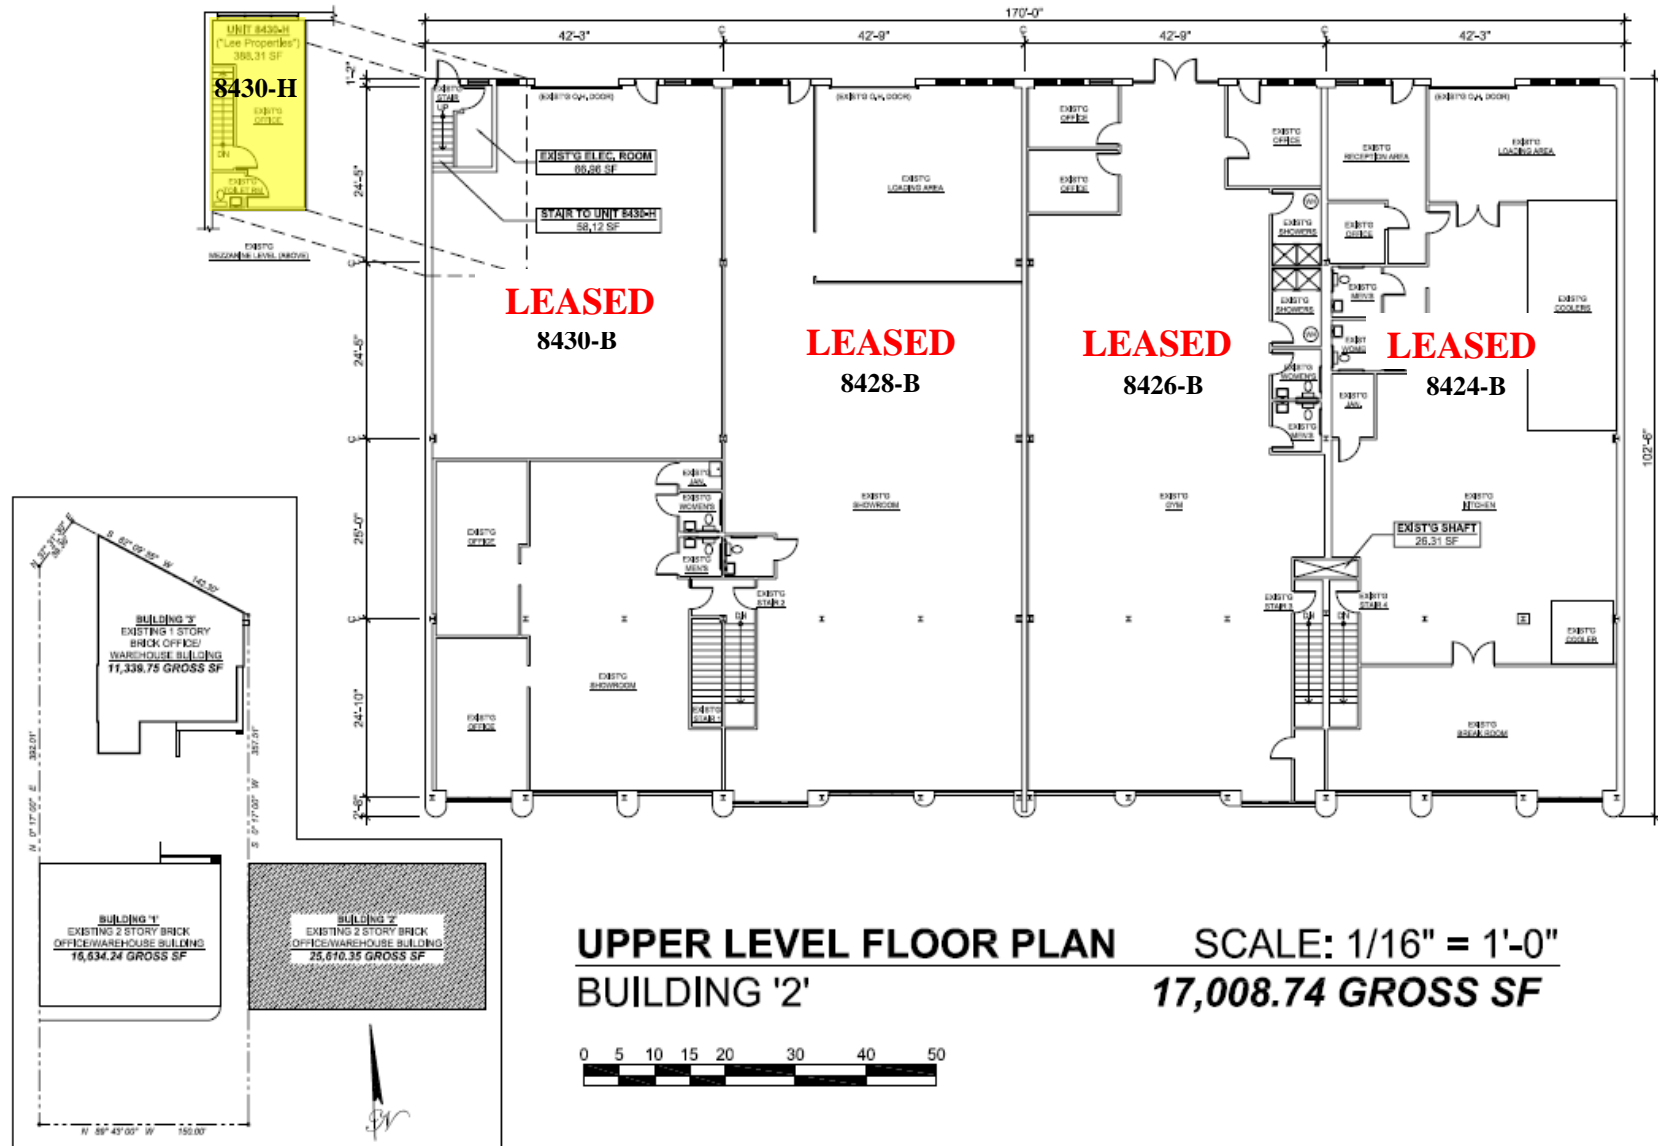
170'-0"

42'-3"
42'-9"
42'-9"
42'-3"

UNIT 8430-H
("Lee Properties")
388.31 SF
8430-H
EXIST'G OFFICE
DN
EXIST'G TOILET RM
EXIST'G MEZZANINE LEVEL (ABOVE)

1'-2"
24'-5"
24'-5"
25'-0"
24'-10"
2'-6"
102'-6"

EXIST'G STAIR UP
(EXIST'G O.H. DOOR)
EXIST'G ELEC. ROOM
66.86 SF
STAIR TO UNIT 8430-H
58.12 SF

LEASED
8430-B

(EXIST'G O.H. DOOR)
EXIST'G LOADING AREA

LEASED
8428-B

EXIST'G OFFICE
EXIST'G OFFICE

LEASED
8426-B

EXIST'G OFFICE
EXIST'G RECEPTION AREA
(EXIST'G O.H. DOOR)
EXIST'G LOADING AREA
EXIST'G SHOWERS
EXIST'G OFFICE
EXIST'G SHOWERS
EXIST'G MEN'S
EXIST'G COOLERS
EXIST'G WOMEN'S
EXIST'G WOMEN'S
EXIST'G MEN'S
EXIST'G JAN.

LEASED
8424-B

EXIST'G OFFICE
EXIST'G JAN.
EXIST'G WOMEN'S
EXIST'G MEN'S
EXIST'G STAIR 2
EXIST'G SHOWROOM
EXIST'G GYM
EXIST'G KITCHEN
EXIST'G SHAFT
26.31 SF
EXIST'G STAIR 3
EXIST'G STAIR 4
EXIST'G COOLER
EXIST'G OFFICE
EXIST'G SHOWROOM
DN
EXIST'G STAIR 1
DN
DN
EXIST'G BREAK ROOM

BUILDING '3'
EXISTING 1 STORY BRICK OFFICE/ WAREHOUSE BUILDING
11,339.75 GROSS SF

BUILDING '1'
EXISTING 2 STORY BRICK OFFICE/WAREHOUSE BUILDING
16,634.24 GROSS SF

BUILDING '2'
EXISTING 2 STORY BRICK OFFICE/WAREHOUSE BUILDING
25,610.35 GROSS SF

S 60° 05' 55" W 142.50'
392.01'
N 0° 17' 00" E
357.51'
S 0° 17' 00" W
N 89° 43' 00" W 150.00'
N

UPPER LEVEL FLOOR PLAN
SCALE: 1/16" = 1'-0"
BUILDING '2'
17,008.74 GROSS SF

0 5 10 15 20 30 40 50